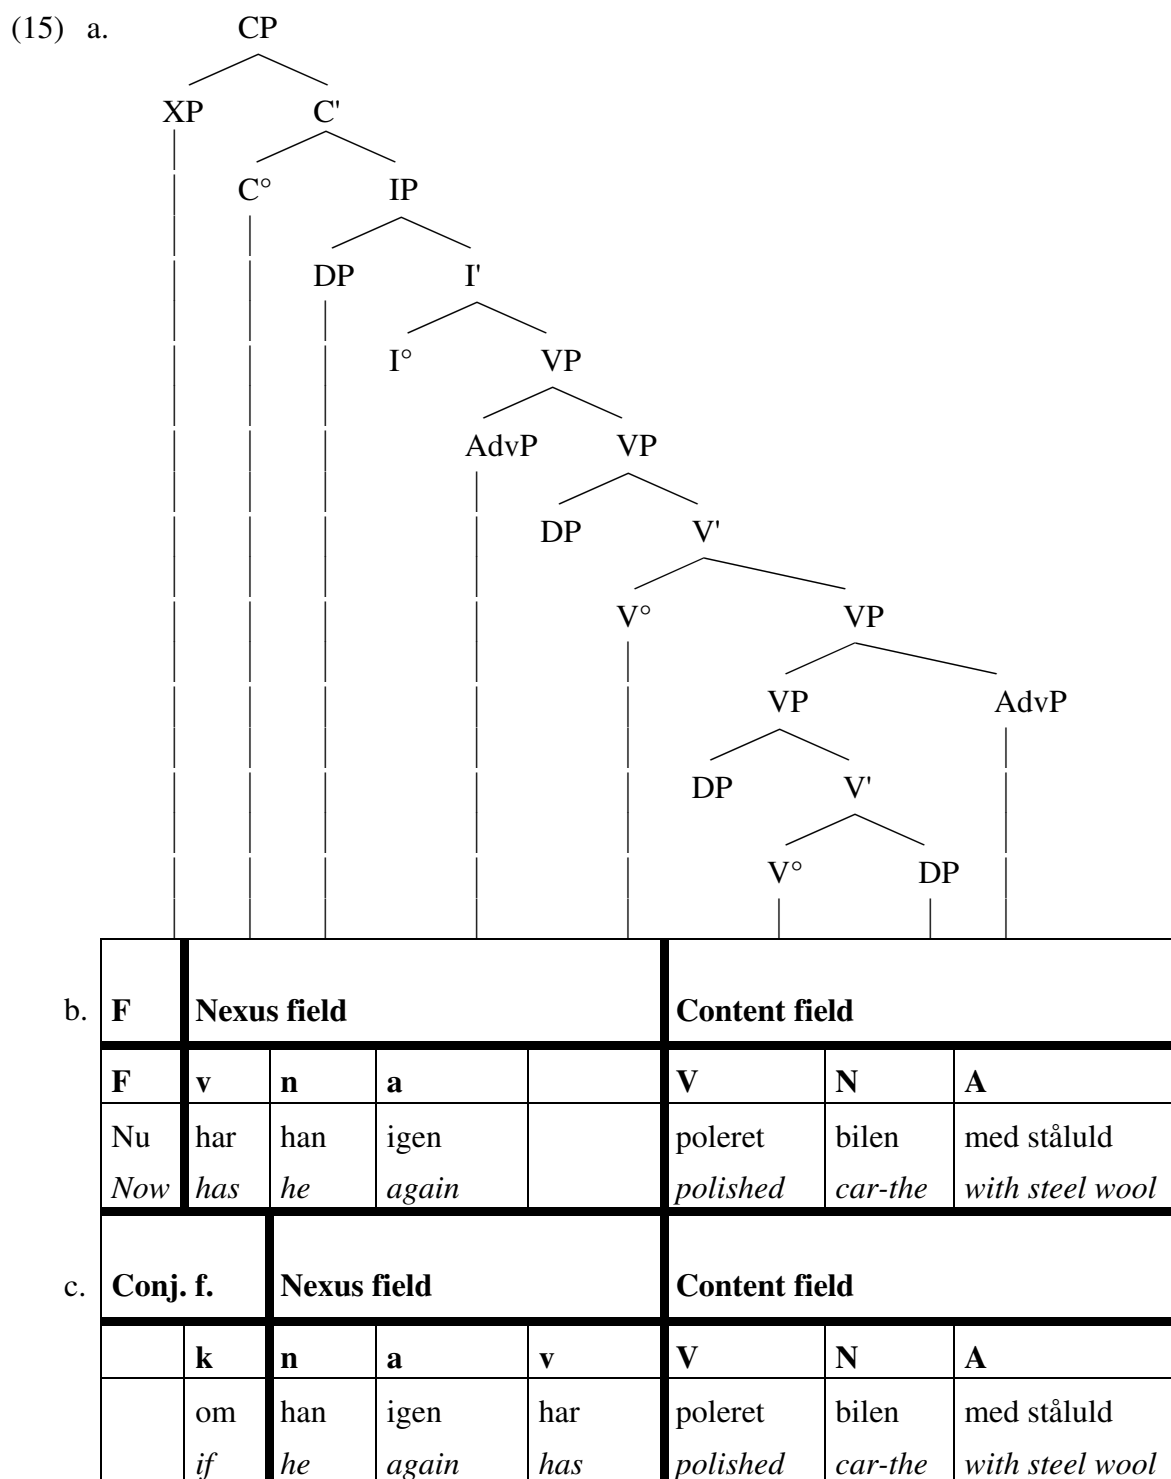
(15) a.

CP
XP C'
C° IP
DP I'
I° VP
AdvP VP
DP V'
V° VP
VP AdvP
DP V'
V° DP

b.

| F | Nexus field | | | | Content field | | |
|---|---|---|---|---|---|---|---|
| F | v | n | a | | V | N | A |
| Nu | har | han | igen | | poleret | bilen | med ståluld |
| *Now* | *has* | *he* | *again* | | *polished* | *car-the* | *with steel wool* |

c.

| Conj. f. | | Nexus field | | | Content field | | |
|---|---|---|---|---|---|---|---|
| | k | n | a | v | V | N | A |
| | om | han | igen | har | poleret | bilen | med ståluld |
| | *if* | *he* | *again* | *has* | *polished* | *car-the* | *with steel wool* |